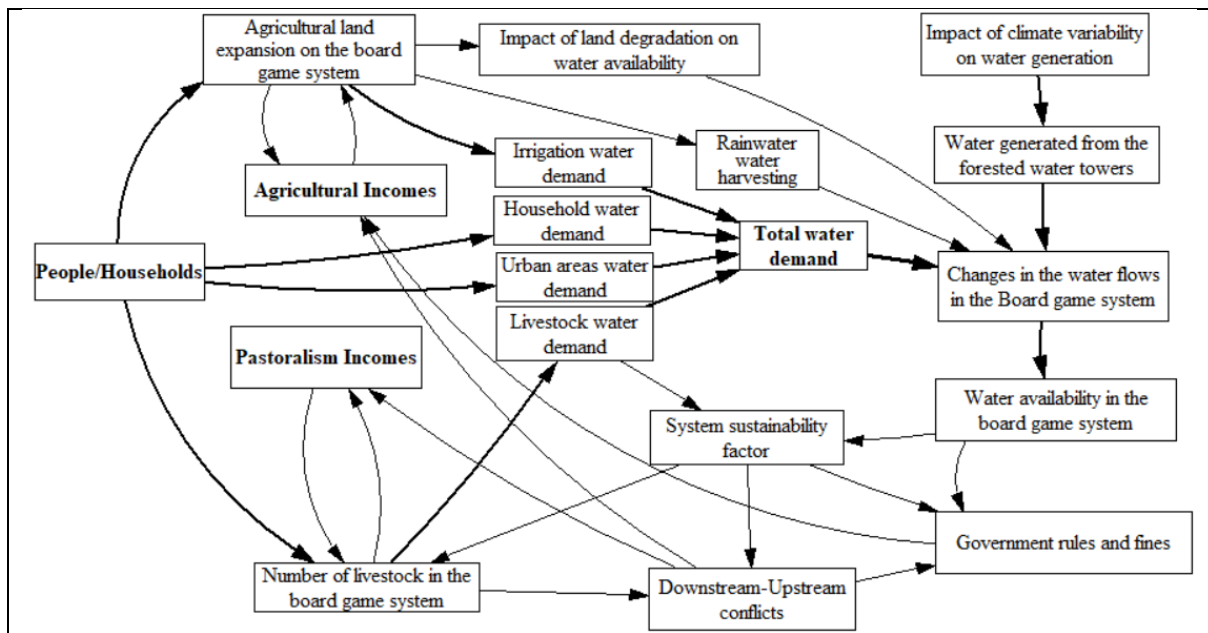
Agricultural land expansion on the board game system

Impact of land degradation on water availability

Impact of climate variability on water generation

Water generated from the forested water towers

Irrigation water demand

Rainwater water harvesting

Agricultural Incomes

Household water demand

Total water demand

People/Households

Urban areas water demand

Changes in the water flows in the Board game system

Livestock water demand

Pastoralism Incomes

Water availability in the board game system

System sustainability factor

Government rules and fines

Number of livestock in the board game system

Downstream-Upstream conflicts